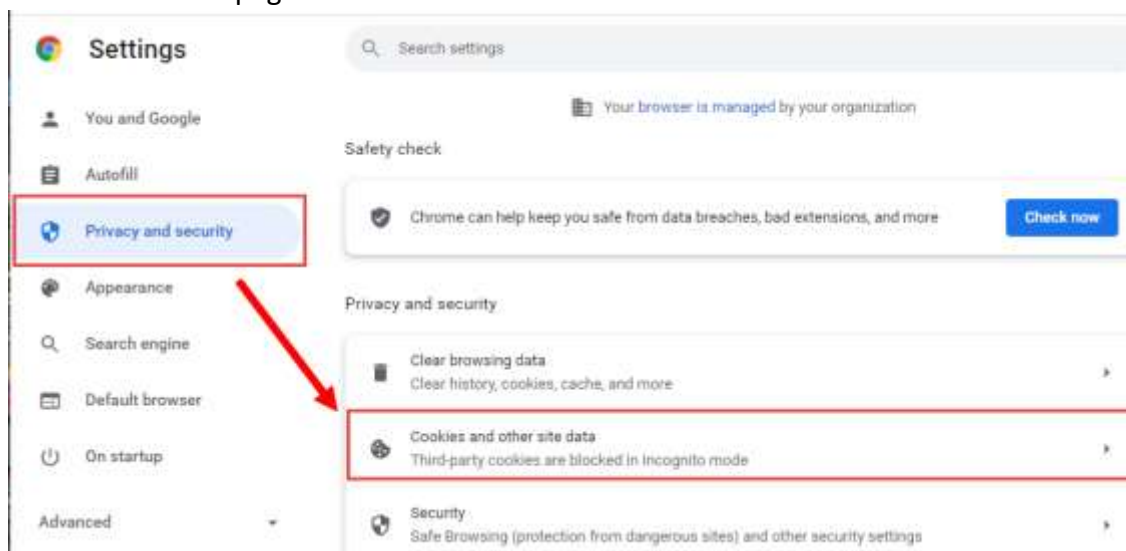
Settings

Search settings

Your browser is managed by your organization

You and Google

Autofill

Privacy and security

Appearance

Search engine

Default browser

On startup

Advanced

Safety check

Chrome can help keep you safe from data breaches, bad extensions, and more

Check now

Privacy and security

Clear browsing data
Clear history, cookies, cache, and more

Cookies and other site data
Third-party cookies are blocked in Incognito mode

Security
Safe Browsing (protection from dangerous sites) and other security settings